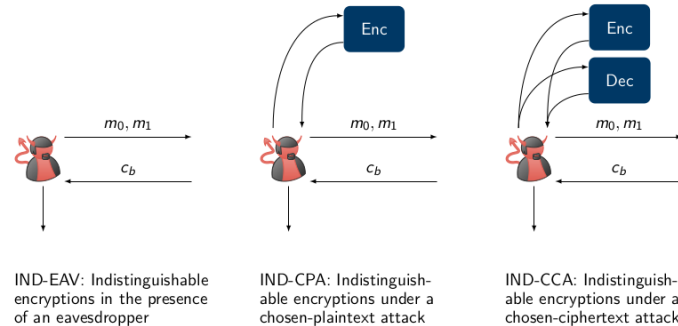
$m_0, m_1$

$c_b$

IND-EAV: Indistinguishable encryptions in the presence of an eavesdropper

Enc

$m_0, m_1$

$c_b$

IND-CPA: Indistinguishable encryptions under a chosen-plaintext attack

Enc

Dec

$m_0, m_1$

$c_b$

IND-CCA: Indistinguish- able encryptions under a chosen-ciphertext attack